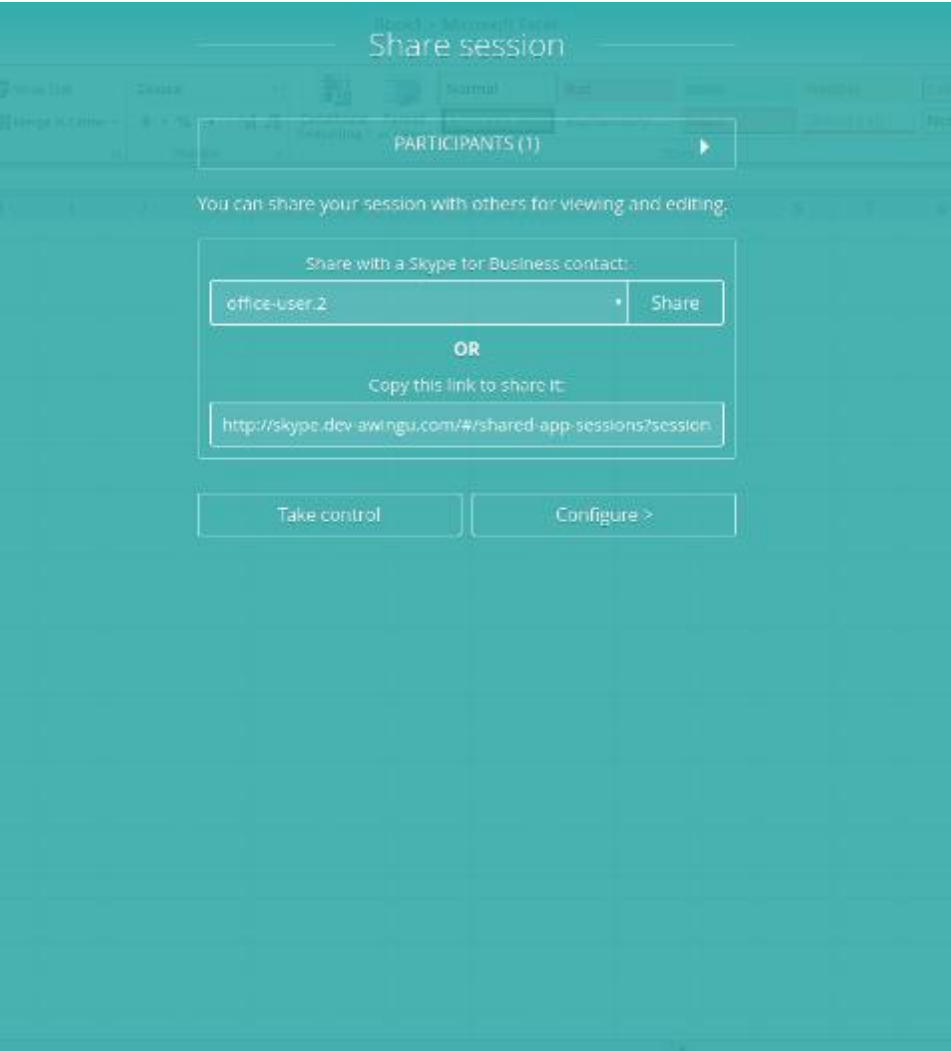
Share session

PARTICIPANTS (1)

You can share your session with others for viewing and editing.

Share with a Skype for Business contact:

office-user.2

Share

OR

Copy this link to share it:

http://skype.dev-awingu.com/#/shared-app-sessions?session

Take control

Configure >